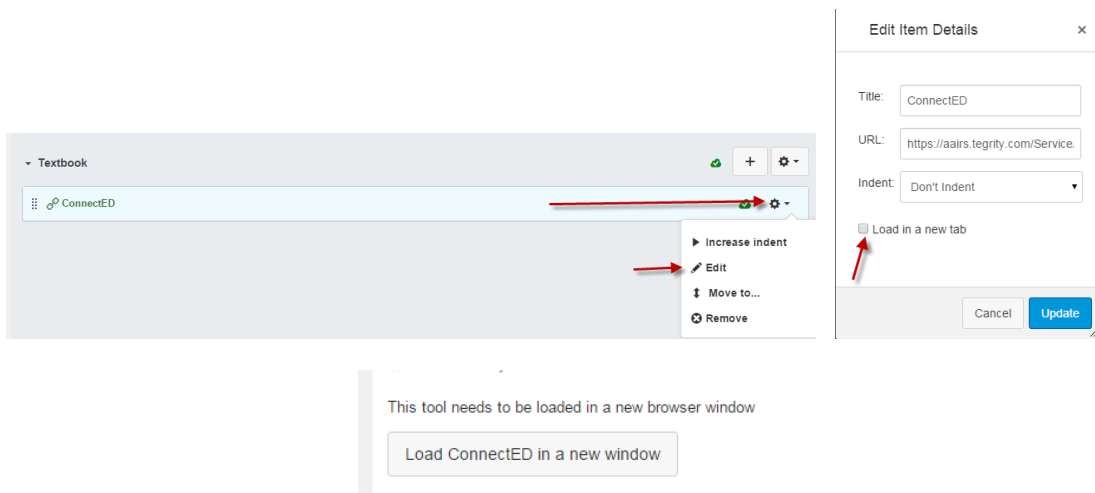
Textbook

ConnectED

Increase indent
Edit
Move to...
Remove

Edit Item Details ×

Title: ConnectED

URL: https://aairs.tegrity.com/Service.

Indent: Don't Indent

Load in a new tab

Cancel Update

This tool needs to be loaded in a new browser window

Load ConnectED in a new window